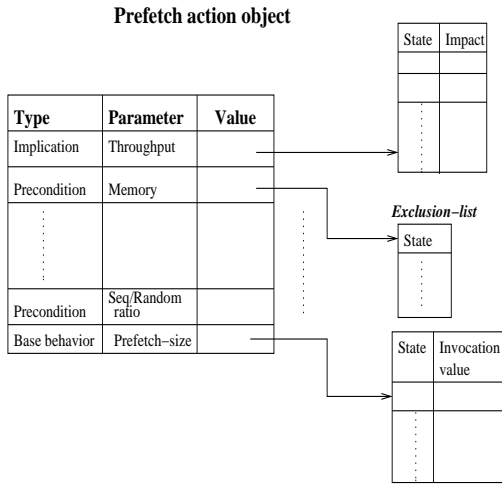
Prefetch action object

| Type | Parameter | Value |
|---|---|---|
| Implication | Throughput | |
| Precondition | Memory | |
| ⋮ | | |
| Precondition | Seq/Random ratio | |
| Base behavior | Prefetch−size | |

| State | Impact |
|---|---|
| | |
| | |
| ⋮ | |

Exclusion−list

| State |
|---|
| ⋮ |

| State | Invocation value |
|---|---|
| | |
| ⋮ | |